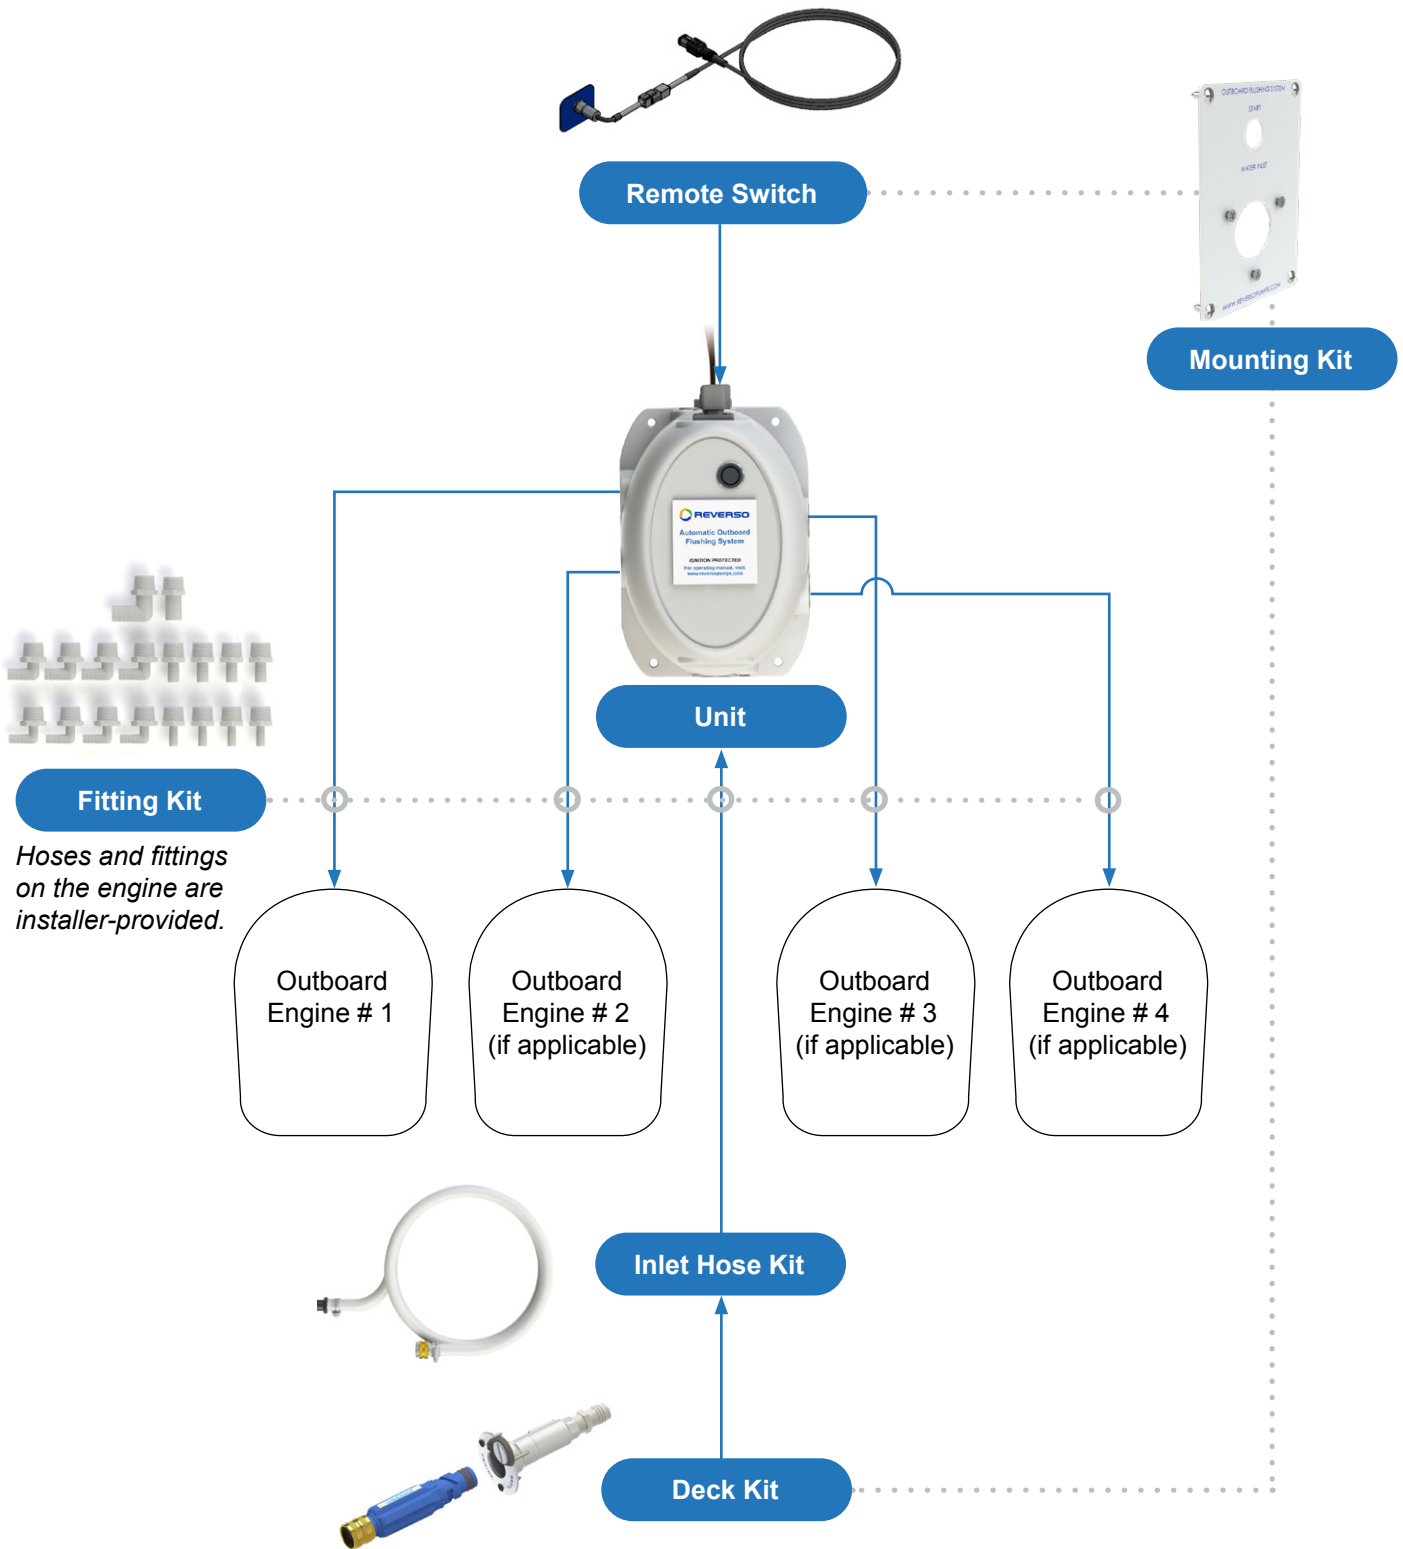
Remote Switch

OUTBOARD FLUSHING SYSTEM
START
WATER INLET
WWW.REVERSOPUMPS.COM

Mounting Kit

REVERSO
Automatic Outboard Flushing System
IGNITION PROTECTED
For operating manual, visit: www.reversopumps.com

Unit

Fitting Kit

Hoses and fittings on the engine are installer-provided.

Outboard Engine # 1

Outboard Engine # 2 (if applicable)

Outboard Engine # 3 (if applicable)

Outboard Engine # 4 (if applicable)

Inlet Hose Kit

Deck Kit